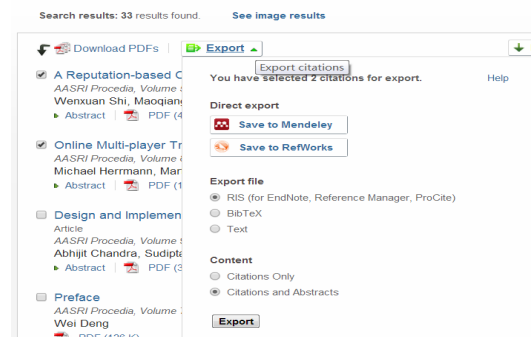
Search results: 33 results found. See image results

Download PDFs | Export

Export citations

A Reputation-based C
AASRI Procedia, Volume
Wenxuan Shi, Maoqiang
Abstract | PDF (4

Online Multi-player Tr
AASRI Procedia, Volume
Michael Herrmann, Mar
Abstract | PDF (1

Design and Implemen
Article
AASRI Procedia, Volume
Abhijit Chandra, Sudipta
Abstract | PDF (3

Preface
AASRI Procedia, Volume
Wei Deng
PDF (126 K)

You have selected 2 citations for export. Help

Direct export

Save to Mendeley

Save to RefWorks

Export file

RIS (for EndNote, Reference Manager, ProCite)

BibTeX

Text

Content

Citations Only

Citations and Abstracts

Export